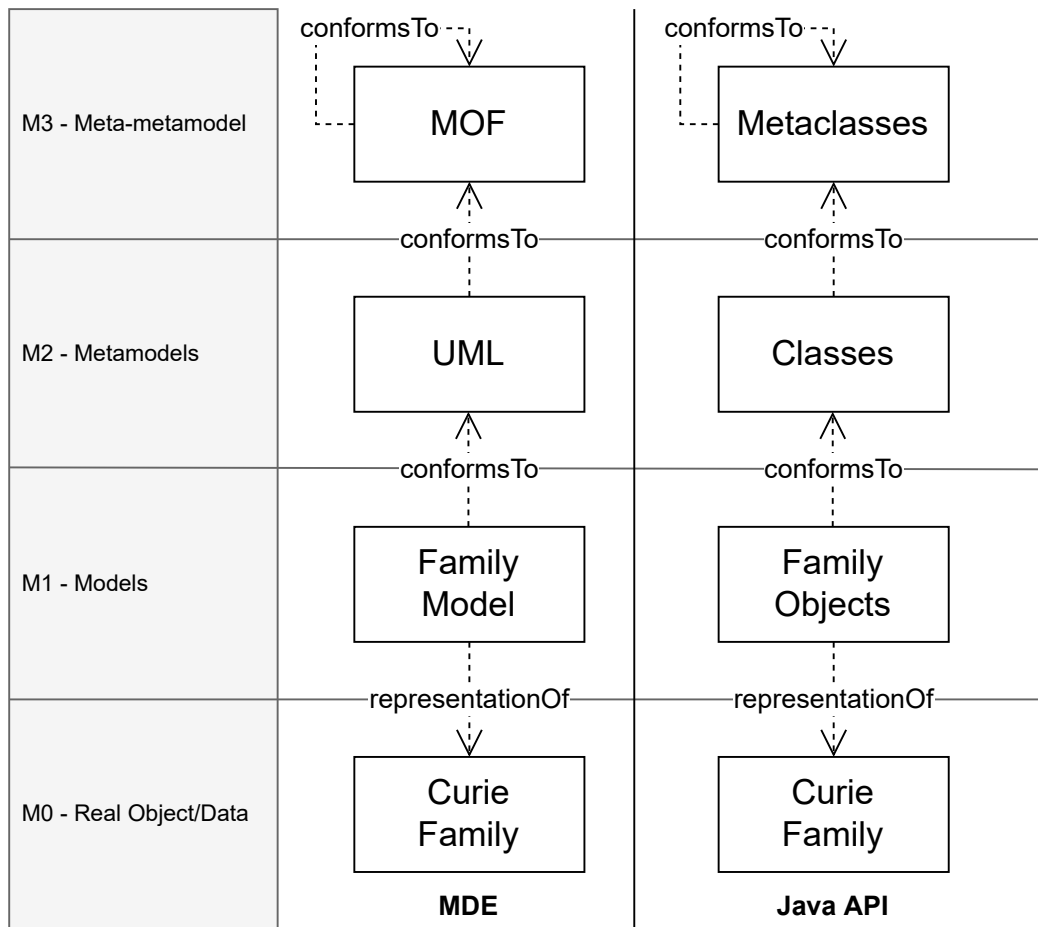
M3 - Meta-metamodel

conformsTo

MOF

conformsTo

Metaclasses

conformsTo

conformsTo

M2 - Metamodels

UML

Classes

conformsTo

conformsTo

M1 - Models

Family Model

Family Objects

representationOf

representationOf

M0 - Real Object/Data

Curie Family

Curie Family

MDE

Java API